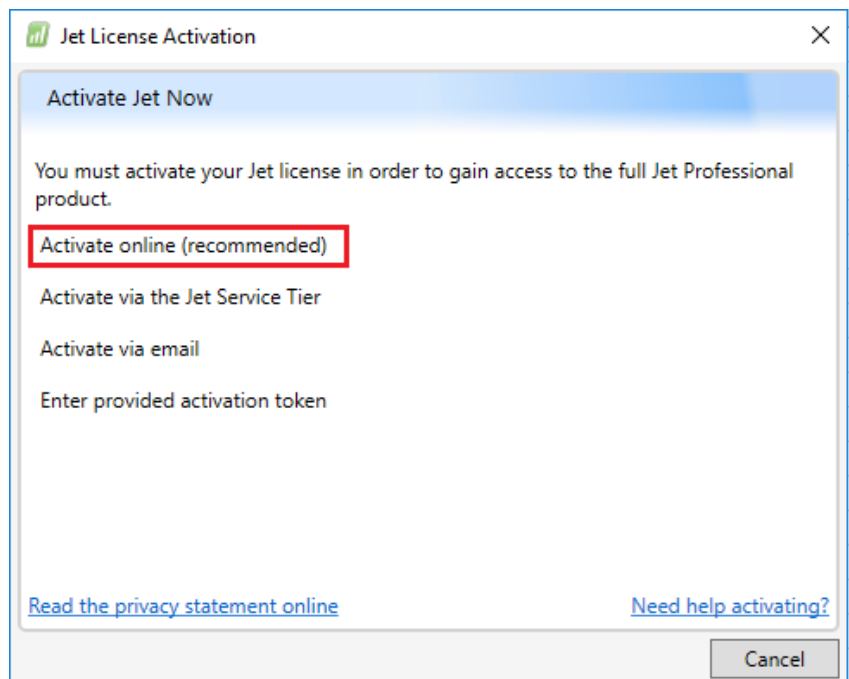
Jet License Activation

Activate Jet Now

You must activate your Jet license in order to gain access to the full Jet Professional product.

Activate online (recommended)

Activate via the Jet Service Tier

Activate via email

Enter provided activation token

Read the privacy statement online

Need help activating?

Cancel